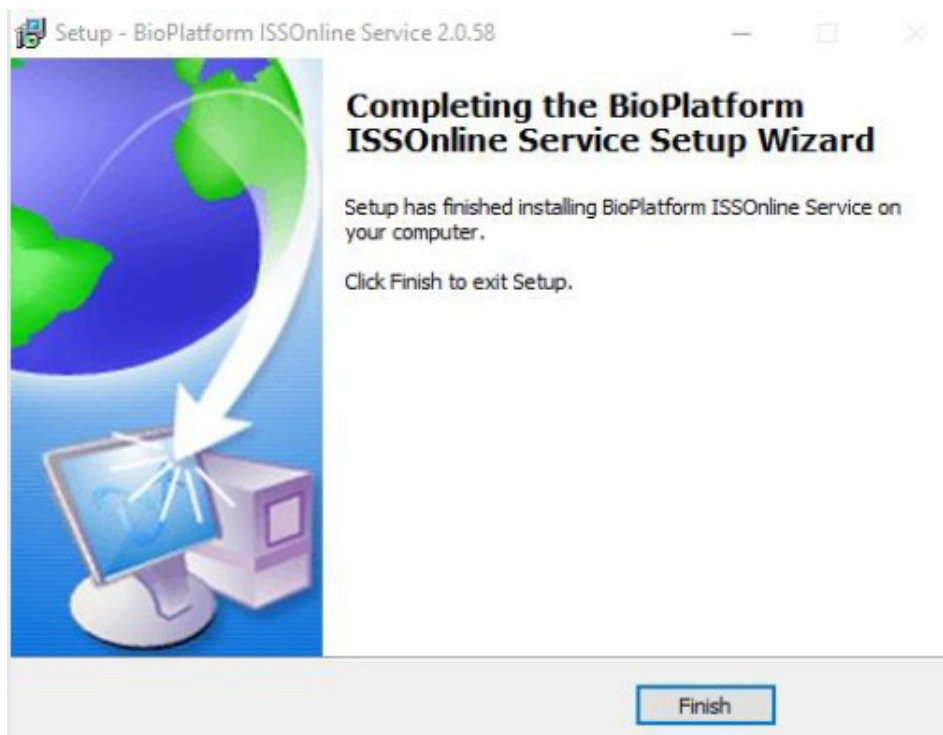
Setup - BioPlatform ISSOnline Service 2.0.58

Completing the BioPlatform ISSOnline Service Setup Wizard

Setup has finished installing BioPlatform ISSOnline Service on your computer.

Click Finish to exit Setup.

Finish